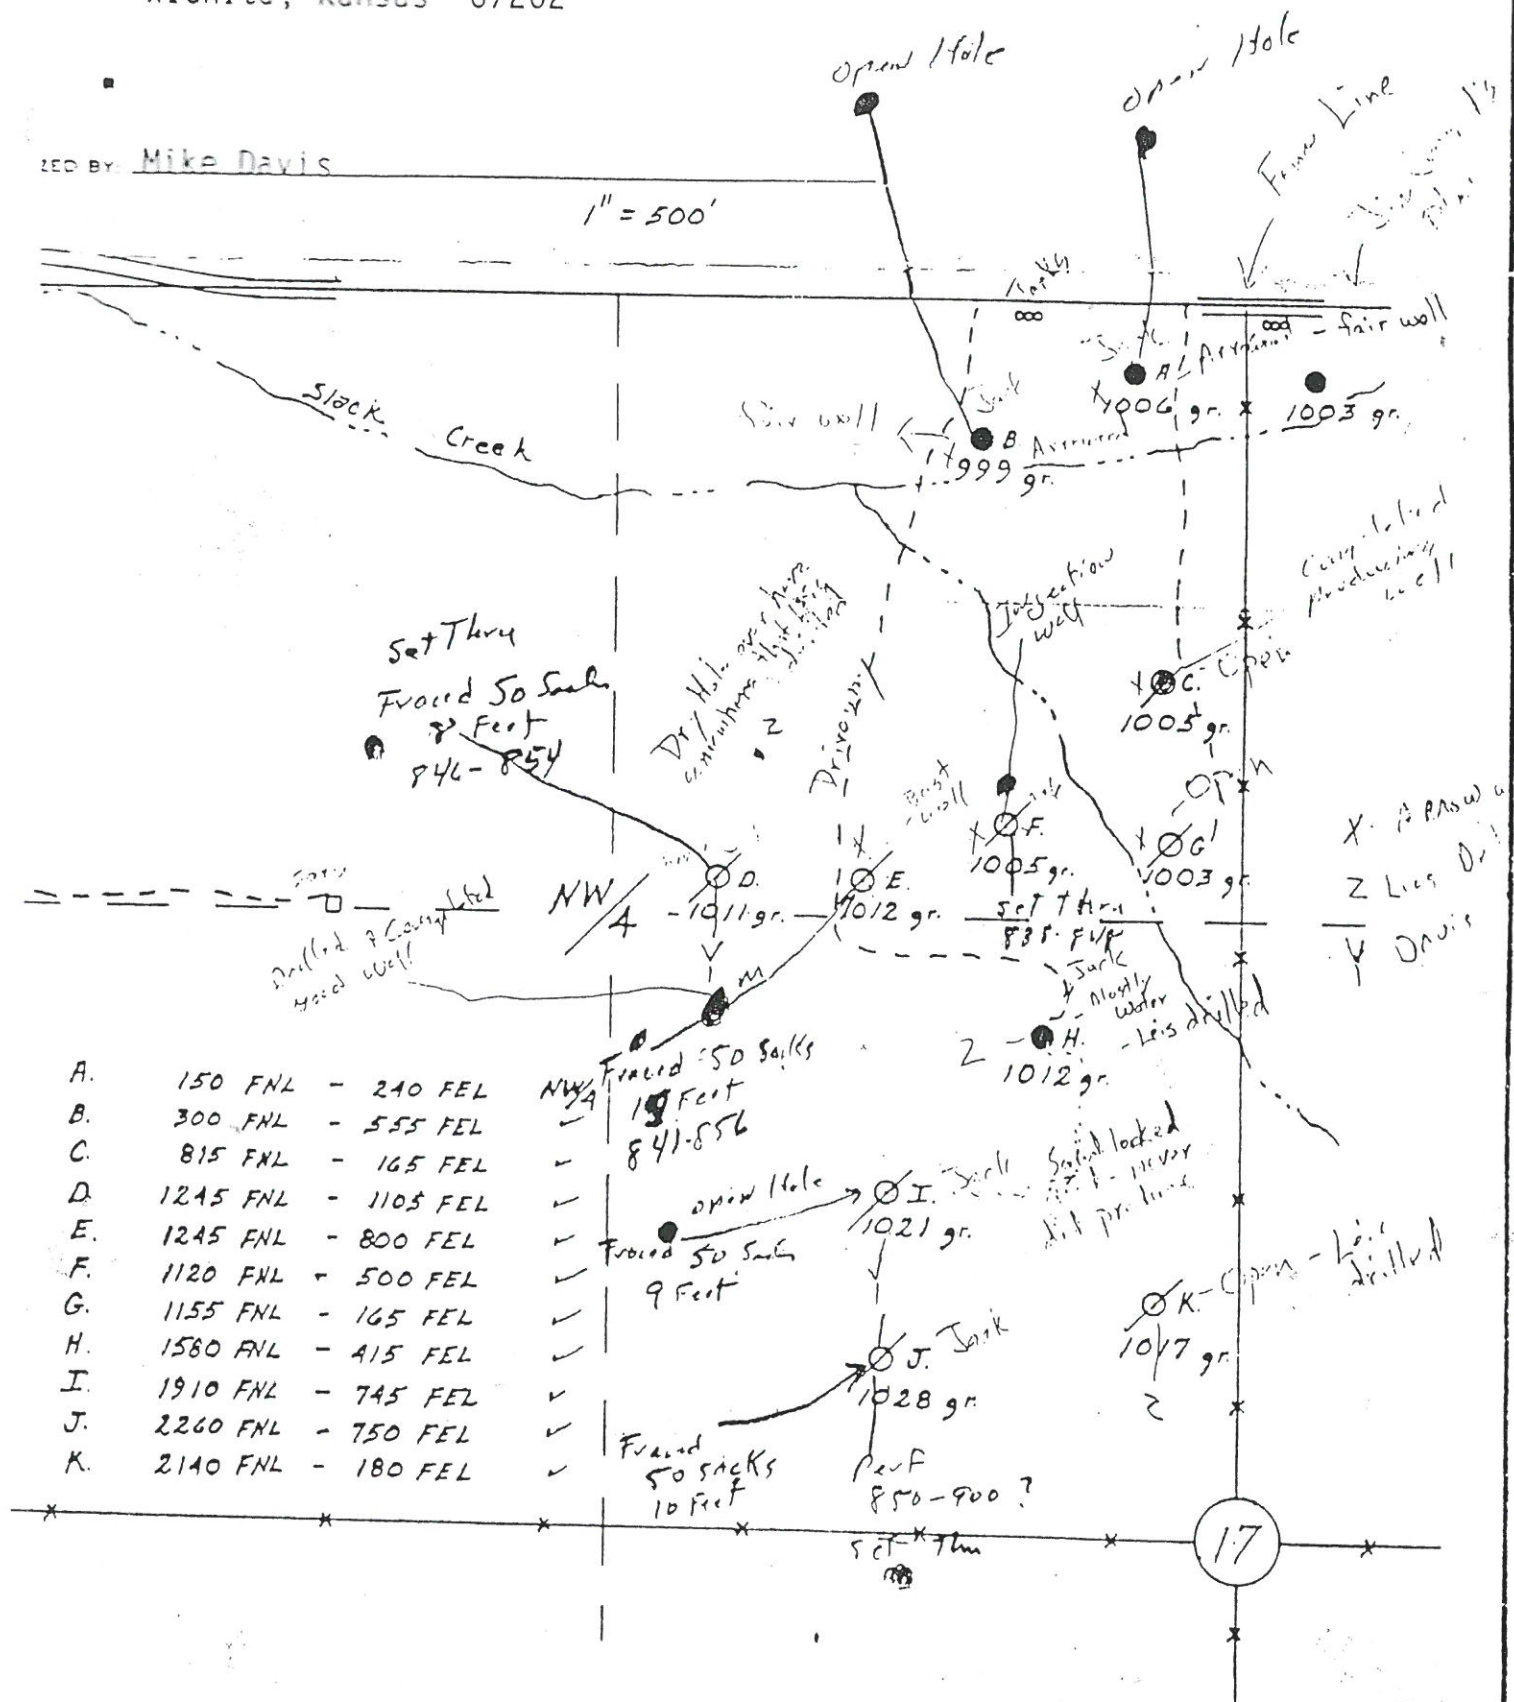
Wichita, Kansas 67202

ZED BY: Mike Davis

1" = 500'

Open Hole

Open Hole

Fence Line

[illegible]

Tank

fair well

Slack Creek

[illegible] well

B Arrowood

999 gr.

A Arrowood

1006' gr.

1003 gr.

Injection well

Completed producing well

Set Thru

Fraced 50 Sacks 8 Feet 846-854

Dry Hole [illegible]

Driveway

2

Best well

C. Open

1005 gr.

Open

G

1003 gr.

F.

1005 gr.

D.

1011 gr.

E.

1012 gr.

NW/4

Set Thru 835 FVR

X. Arrowood

Z Lies Oil

Y Davis

Drilled & Completed good well

M

Fraced 50 Sacks 15 Feet 841-856

Jack Mostly water

Lies drilled

Z H.

1012 gr.

A. 150 FNL - 240 FEL NW/4

B. 300 FNL - 555 FEL

C. 815 FNL - 165 FEL

D. 1245 FNL - 1105 FEL

E. 1245 FNL - 800 FEL

F. 1120 FNL - 500 FEL

G. 1155 FNL - 165 FEL

H. 1560 FNL - 415 FEL

I. 1910 FNL - 745 FEL

J. 2260 FNL - 750 FEL

K. 2140 FNL - 180 FEL

open Hole

I.

1021 gr.

Jack

Sealed locked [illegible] - never did produce

Fraced 50 Sacks 9 Feet

J. Jack

1028 gr.

Fraced 50 sacks 10 Feet

Perf 850-900 ?

Set Thru

K. Open - Lies drilled

1017 gr.

Z

17